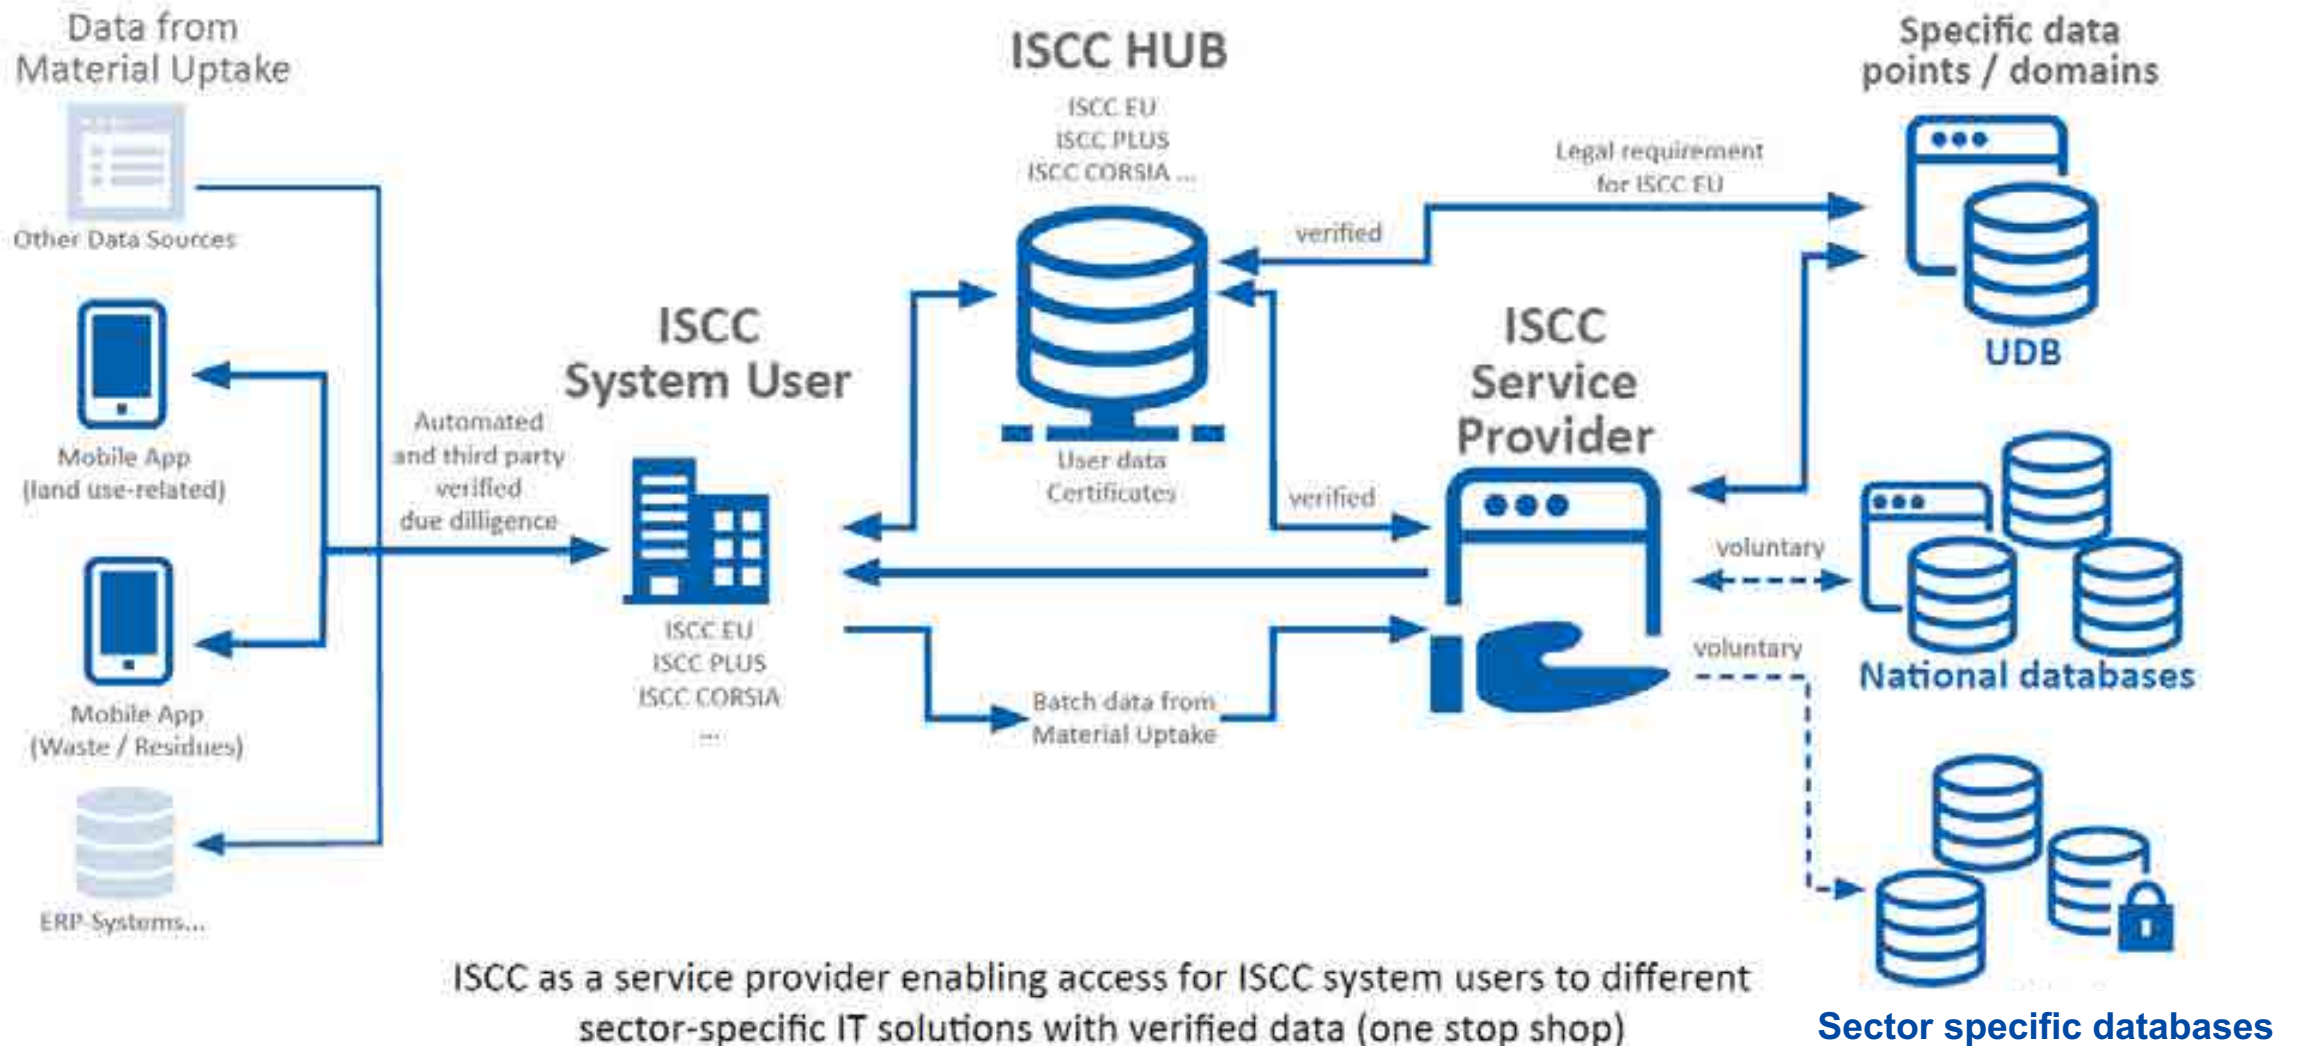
Data from Material Uptake

Other Data Sources

Mobile App (land use-related)

Mobile App (Waste / Residues)

ERP-Systems...

Automated and third party verified due dilligence

ISCC System User

ISCC EU
ISCC PLUS
ISCC CORSIA
...

ISCC HUB

ISCC EU
ISCC PLUS
ISCC CORSIA ...

User data
Certificates

verified

verified

Batch data from Material Uptake

ISCC Service Provider

Legal requirement for ISCC EU

Specific data points / domains

UDB

voluntary

voluntary

National databases

Sector specific databases

ISCC as a service provider enabling access for ISCC system users to different sector-specific IT solutions with verified data (one stop shop)